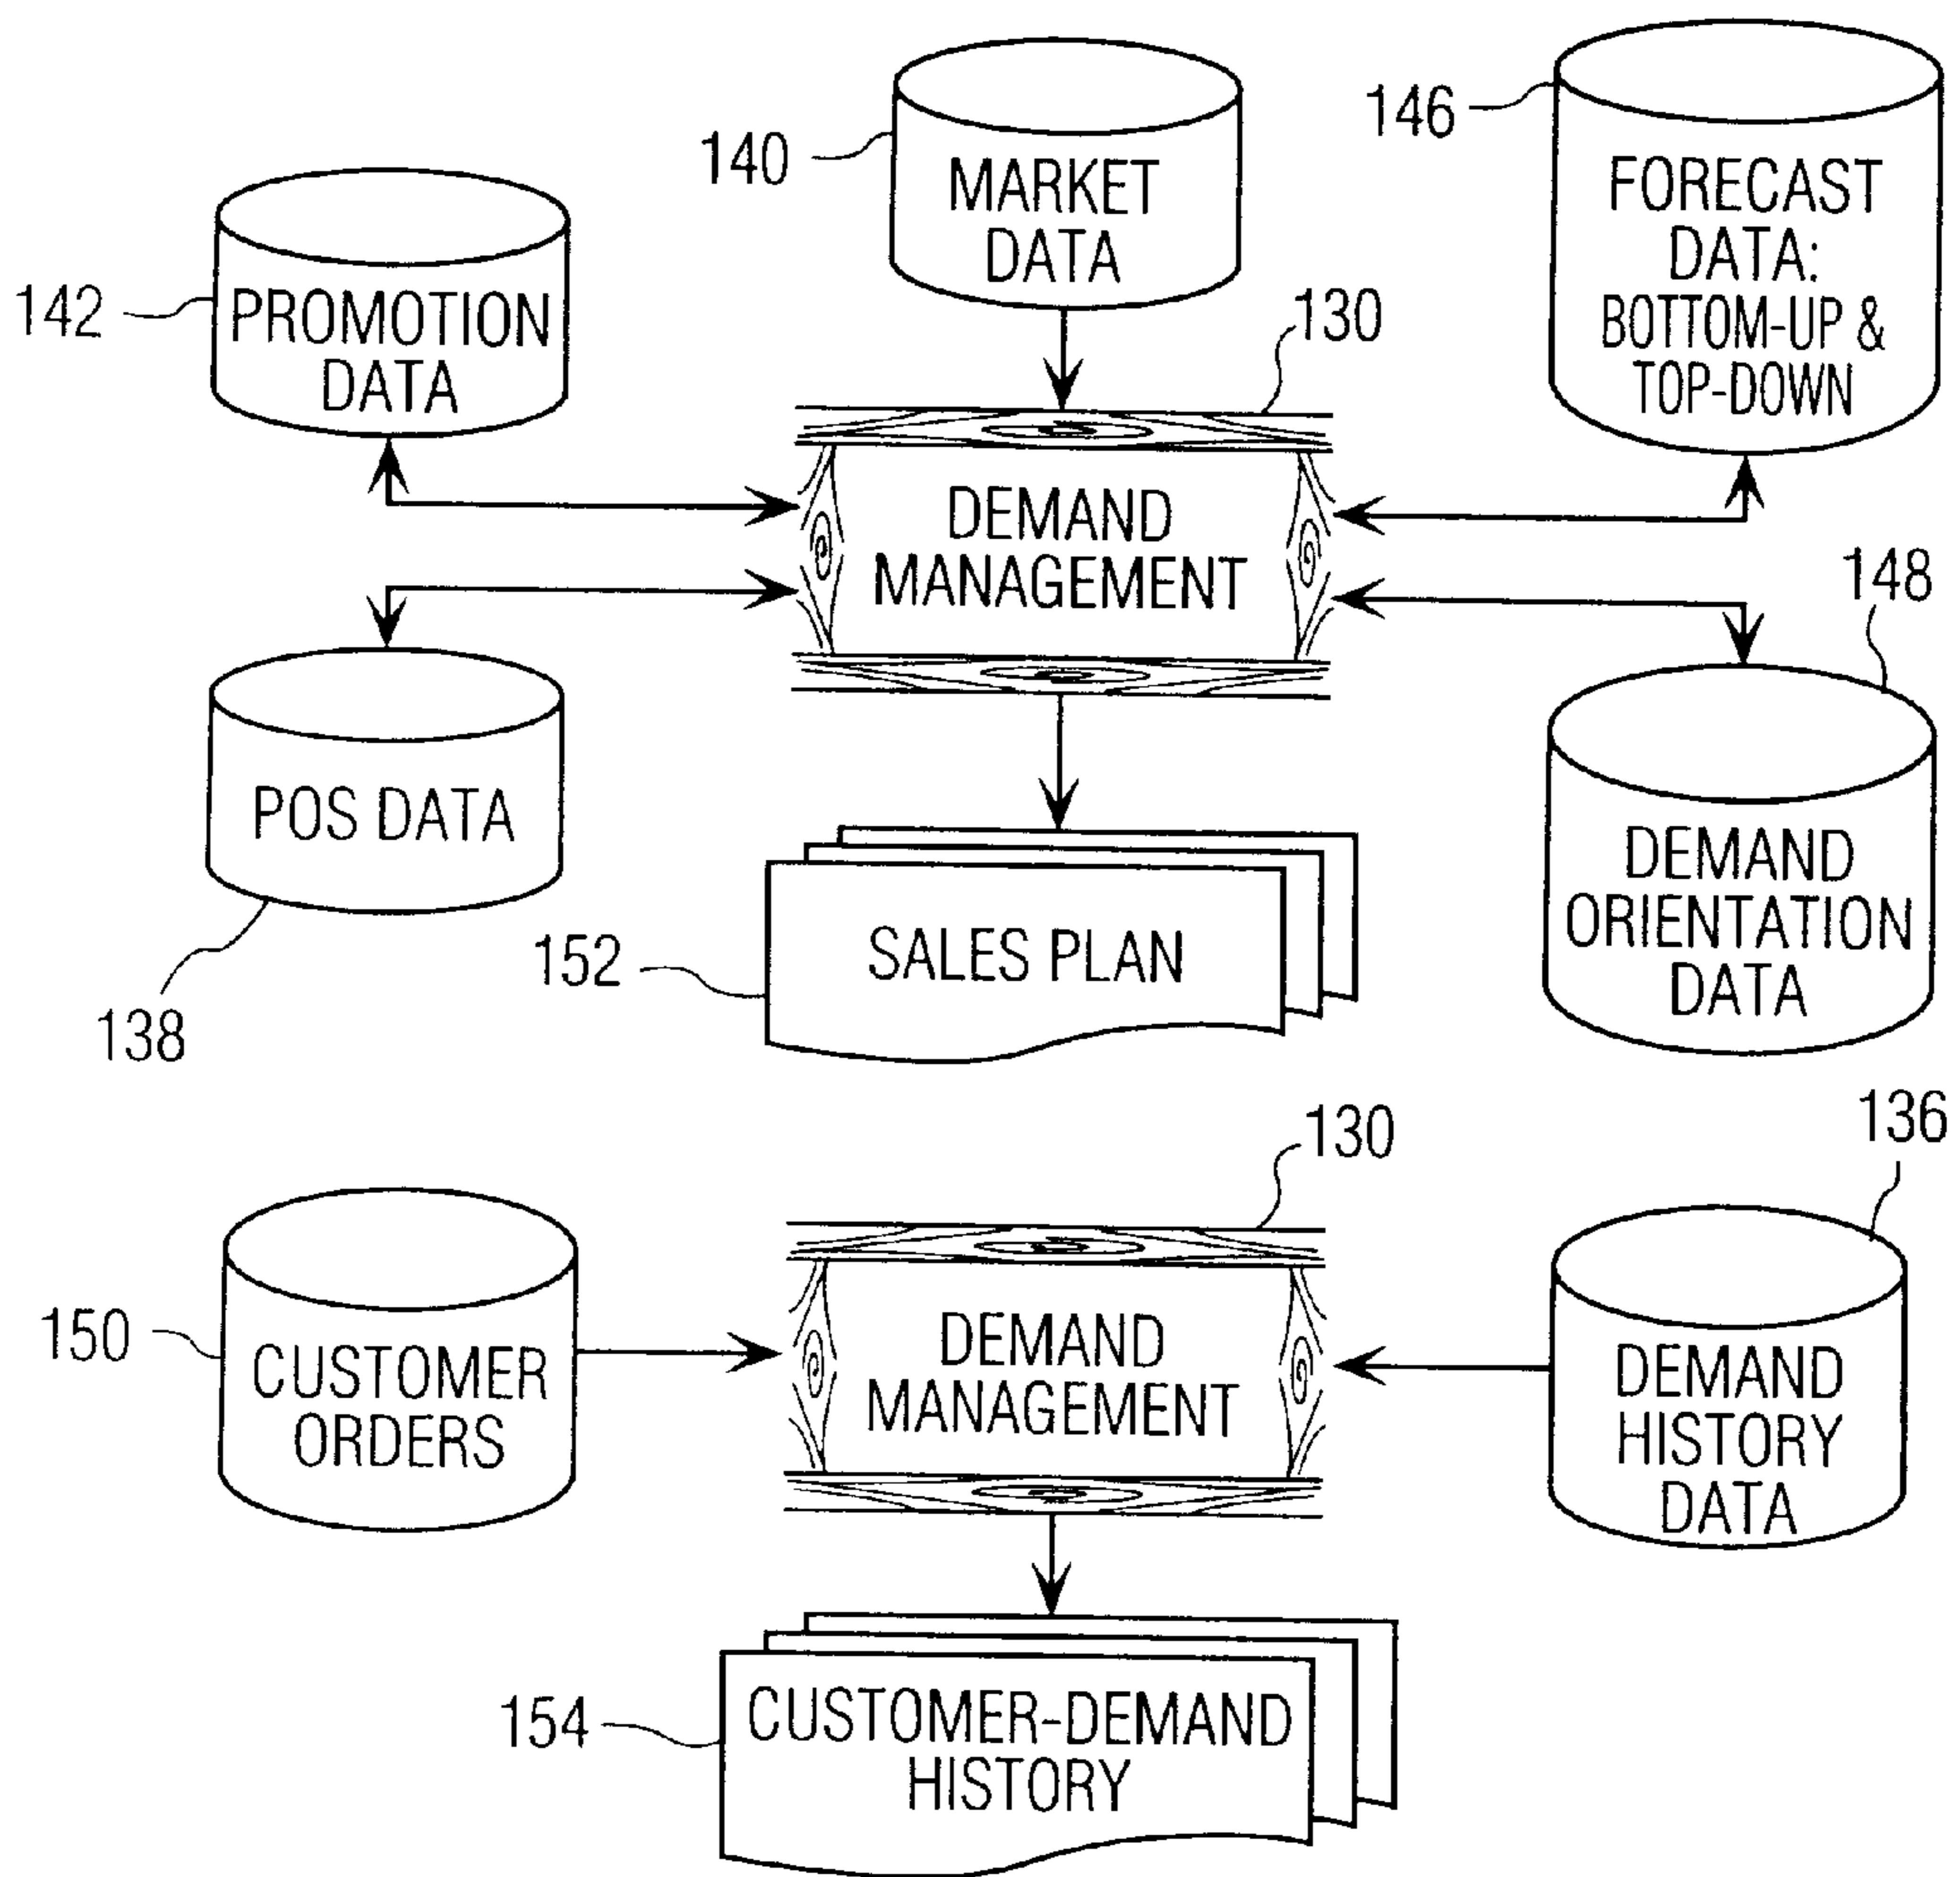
140
MARKET DATA

146
FORECAST DATA: BOTTOM-UP & TOP-DOWN

142
PROMOTION DATA

130

DEMAND MANAGEMENT

148

POS DATA

138

152
SALES PLAN

DEMAND ORIENTATION DATA

130

136

150
CUSTOMER ORDERS

DEMAND MANAGEMENT

DEMAND HISTORY DATA

154
CUSTOMER-DEMAND HISTORY